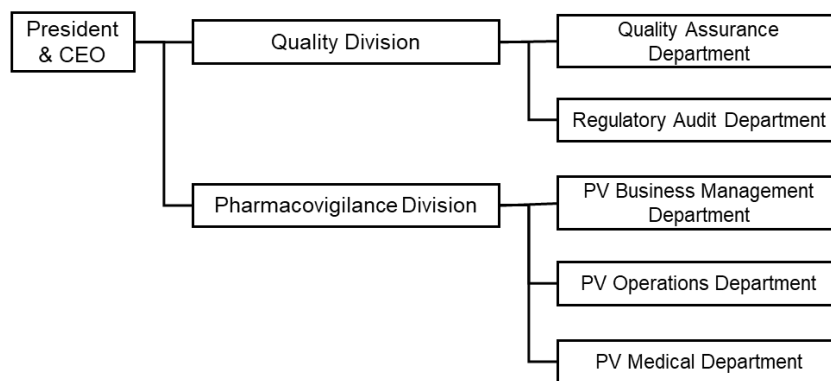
President & CEO

Quality Division

Quality Assurance Department

Regulatory Audit Department

Pharmacovigilance Division

PV Business Management Department

PV Operations Department

PV Medical Department